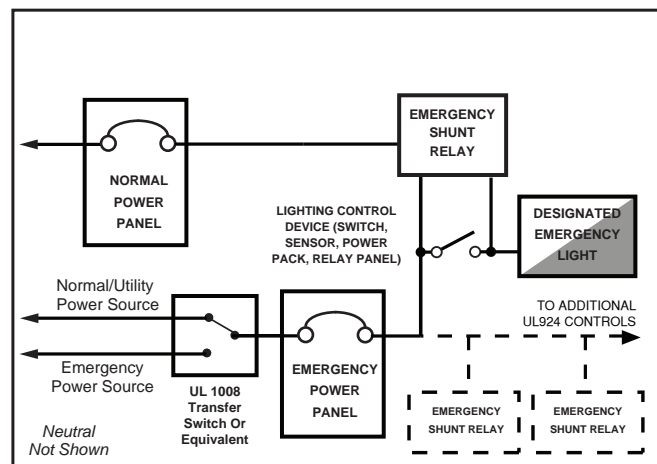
EMERGENCY SHUNT RELAY

NORMAL POWER PANEL

LIGHTING CONTROL DEVICE (SWITCH, SENSOR, POWER PACK, RELAY PANEL)

DESIGNATED EMERGENCY LIGHT

Normal/Utility Power Source

Emergency Power Source

UL 1008 Transfer Switch Or Equivalent

EMERGENCY POWER PANEL

TO ADDITIONAL UL924 CONTROLS

EMERGENCY SHUNT RELAY

EMERGENCY SHUNT RELAY

Neutral Not Shown